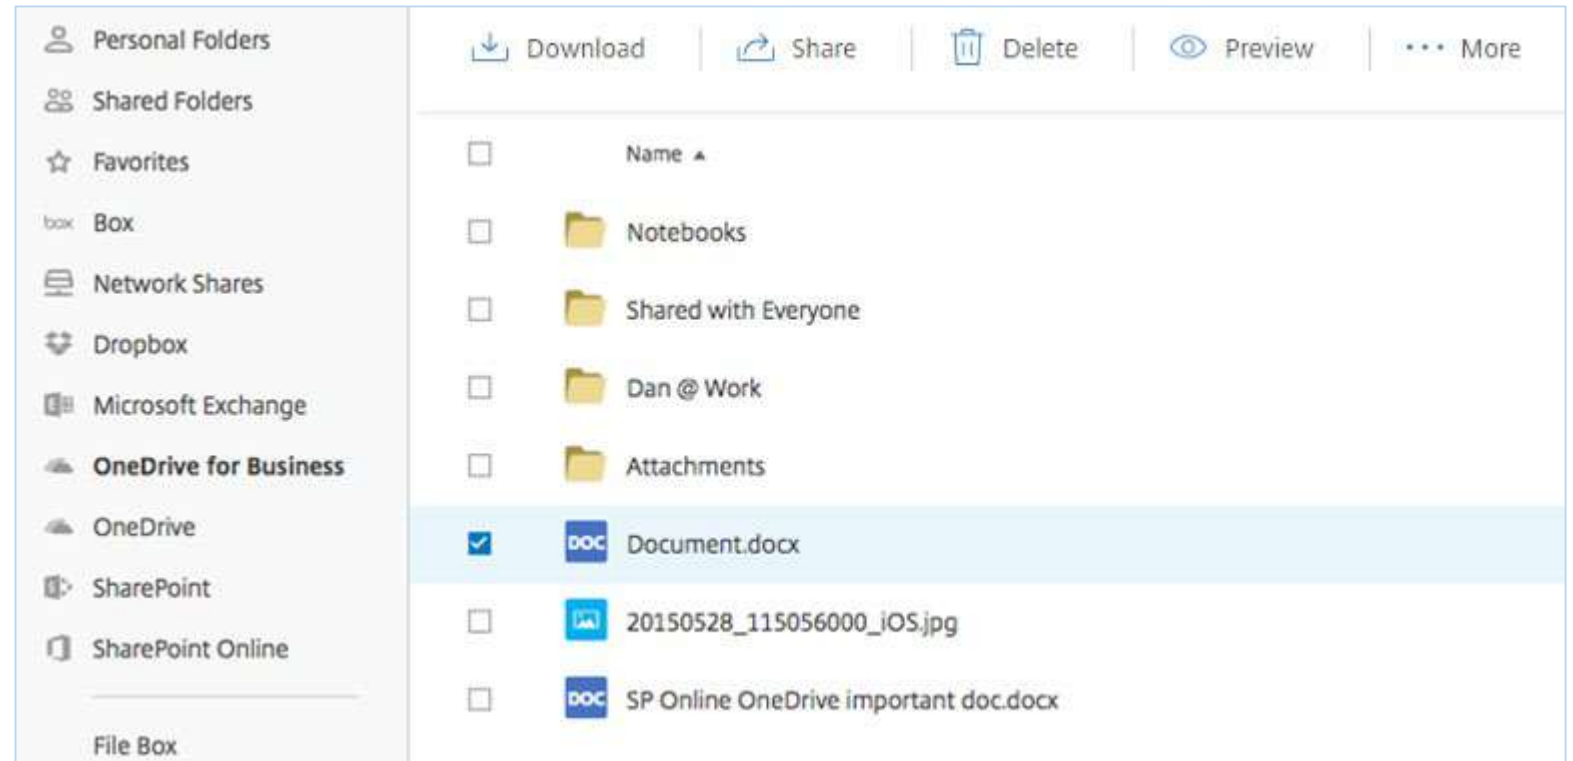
Personal Folders
Shared Folders
Favorites
box Box
Network Shares
Dropbox
Microsoft Exchange
OneDrive for Business
OneDrive
SharePoint
SharePoint Online
File Box

Download
Share
Delete
Preview
More

Name
Notebooks
Shared with Everyone
Dan @ Work
Attachments
DOC Document.docx
20150528_115056000_iOS.jpg
DOC SP Online OneDrive important doc.docx